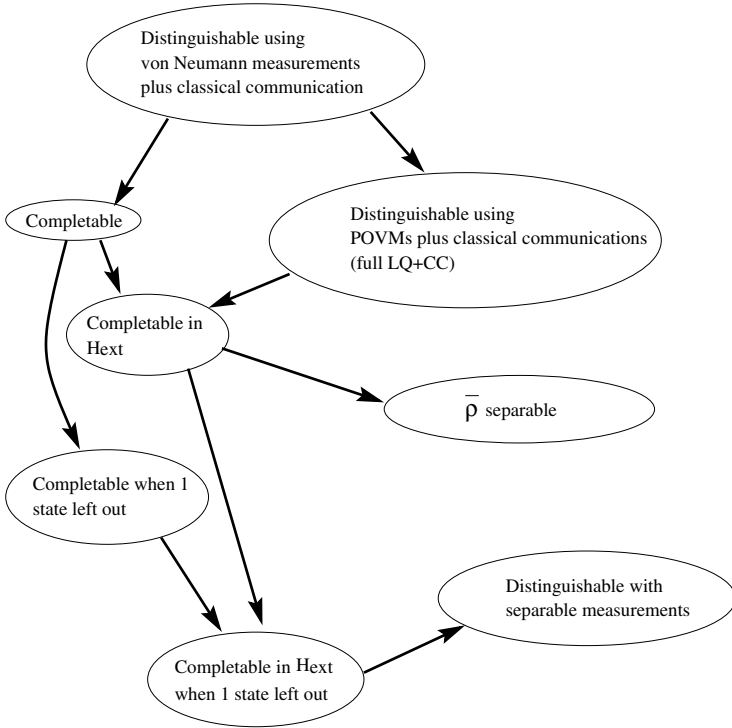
Distinguishable using von Neumann measurements plus classical communication

Completable

Distinguishable using POVMs plus classical communications (full LQ+CC)

Completable in Hext

$\bar{\rho}$ separable

Completable when 1 state left out

Distinguishable with separable measurements

Completable in Hext when 1 state left out